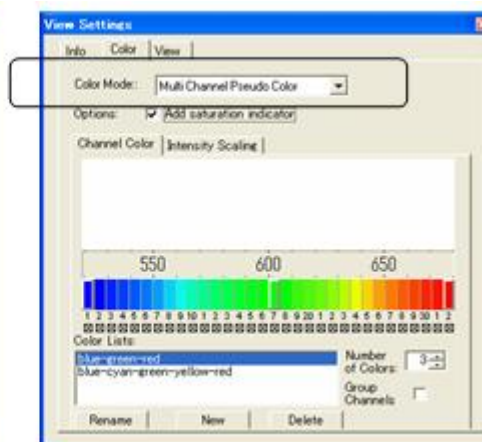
View Settings

Info | Color | View

Color Mode: Multi Channel Pseudo Color

Options: Add saturation indicator

Channel Color | Intensity Scaling

550 600 650

1 2 3 4 5 6 7 8 9 10 1 2 3 4 5 6 7 8 9 20 1 2 3 4 5 6 7 8 9 30 1 2

Color Lists:

blue-green-red
blue-cyan-green-yellow-red

Number of Colors: 3

Group Channels

Rename | New | Delete